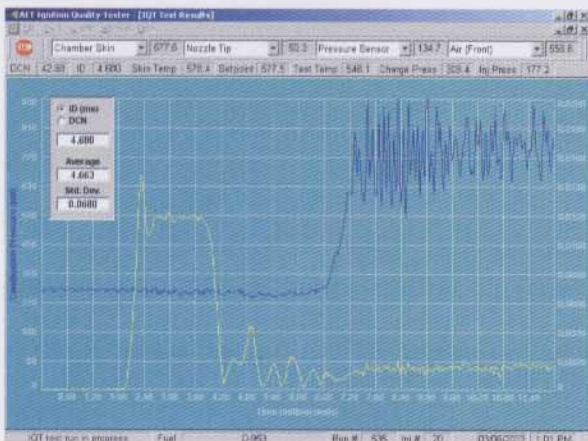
AET Ignition Quality Tester - [IQT Test Results]

Chamber Skin | 577.6 | Nozzle Tip | 52.3 | Pressure Sensor | 134.7 | Air (Front) | 553.6

DCN | 42.93 | ID | 4.680 | Skin Temp | 576.4 | Setpoint | 577.5 | Test Temp | 546.1 | Charge Press | 329.4 | Inj Press | 177.2

ID (ms)
DCN
4.680
Average
4.663
Std. Dev.
0.0680

Time (milliseconds)

IQT test run in progress | Fuel | D-993 | Run # | 535 | Inj # | 20 | 03/06/2003 | 1:01 PM